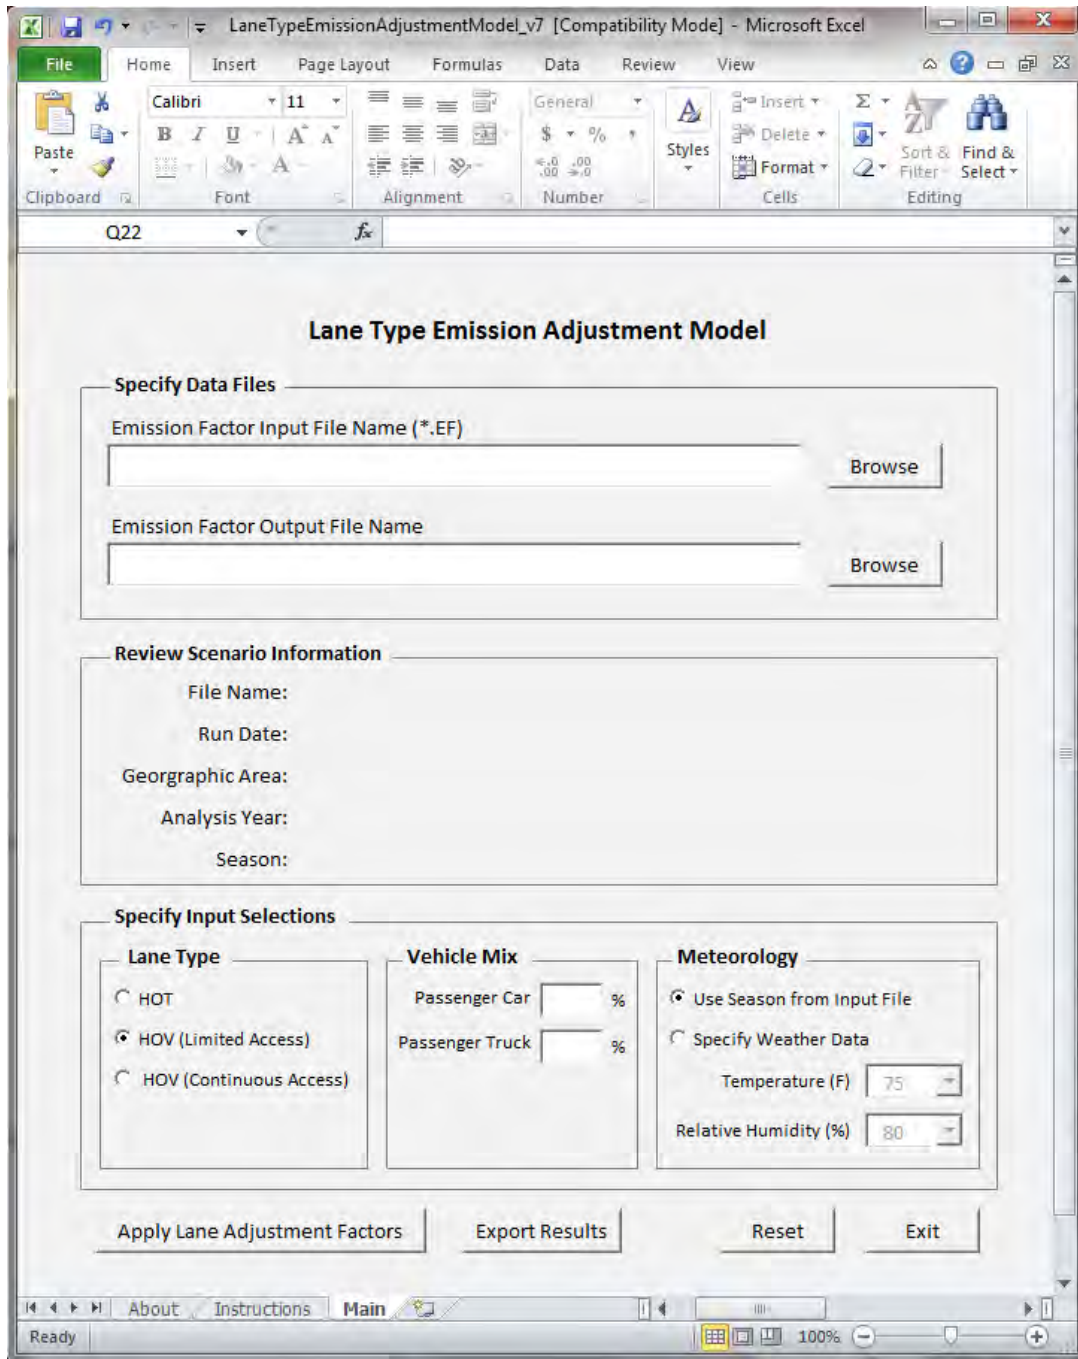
LaneTypeEmissionAdjustmentModel_v7 [Compatibility Mode] - Microsoft Excel

File Home Insert Page Layout Formulas Data Review View

Paste
Clipboard
Calibri 11
B I U A A
Font
Alignment
General
$ % ,
.0 .00
Number
Styles
Insert
Delete
Format
Cells
Σ
Sort & Filter
Find & Select
Editing

Q22
$f_x$

Lane Type Emission Adjustment Model

Specify Data Files

Emission Factor Input File Name (*.EF)

Browse

Emission Factor Output File Name

Browse

Review Scenario Information

File Name:

Run Date:

Georgraphic Area:

Analysis Year:

Season:

Specify Input Selections

Lane Type

HOT

HOV (Limited Access)

HOV (Continuous Access)

Vehicle Mix

Passenger Car %

Passenger Truck %

Meteorology

Use Season from Input File

Specify Weather Data

Temperature (F) 75

Relative Humidity (%) 80

Apply Lane Adjustment Factors

Export Results

Reset

Exit

About Instructions Main

Ready 100%